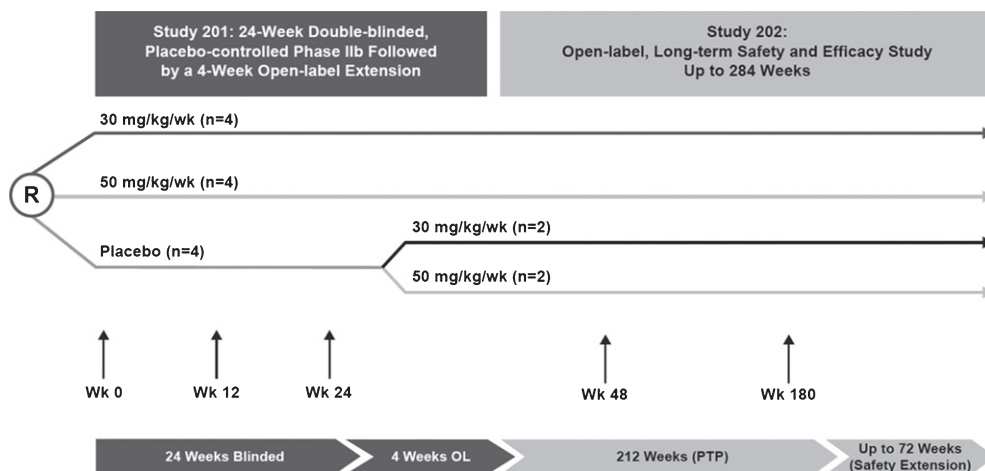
Study 201: 24-Week Double-blinded, Placebo-controlled Phase IIb Followed by a 4-Week Open-label Extension

Study 202: Open-label, Long-term Safety and Efficacy Study Up to 284 Weeks

30 mg/kg/wk (n=4)

R

50 mg/kg/wk (n=4)

30 mg/kg/wk (n=2)

Placebo (n=4)

50 mg/kg/wk (n=2)

Wk 0

Wk 12

Wk 24

Wk 48

Wk 180

24 Weeks Blinded

4 Weeks OL

212 Weeks (PTP)

Up to 72 Weeks (Safety Extension)